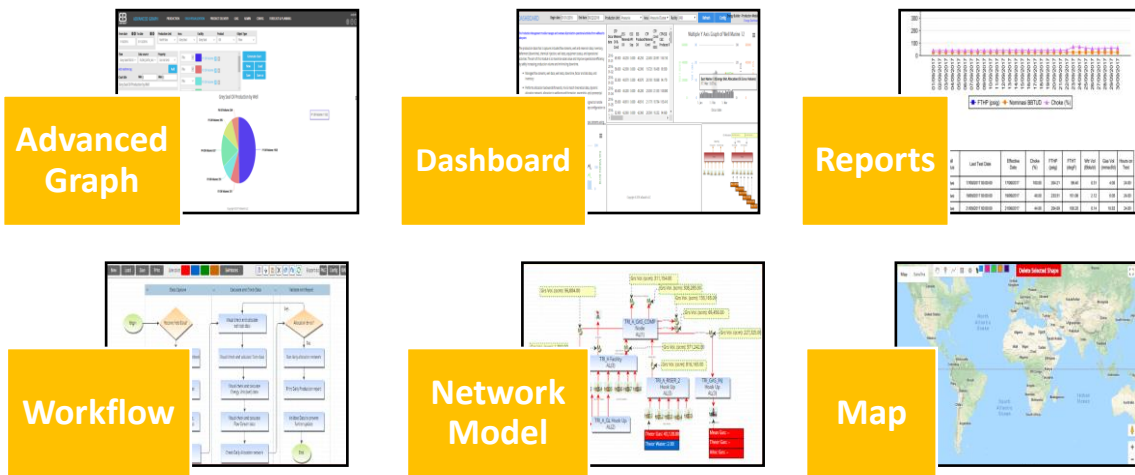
Advanced Graph

Dashboard

Reports

Workflow

Network Model

Map

FTHP (psig)  Nominal BBTUD  Choke (%)

Last Test Date | Effective Date | Choke (%) | FTHP (psig) | FTHT (degF) | Wtr Vol (Bbls/d) | Gas Vol (mmscf/d) | Hours on Test

Delete Selected Shape